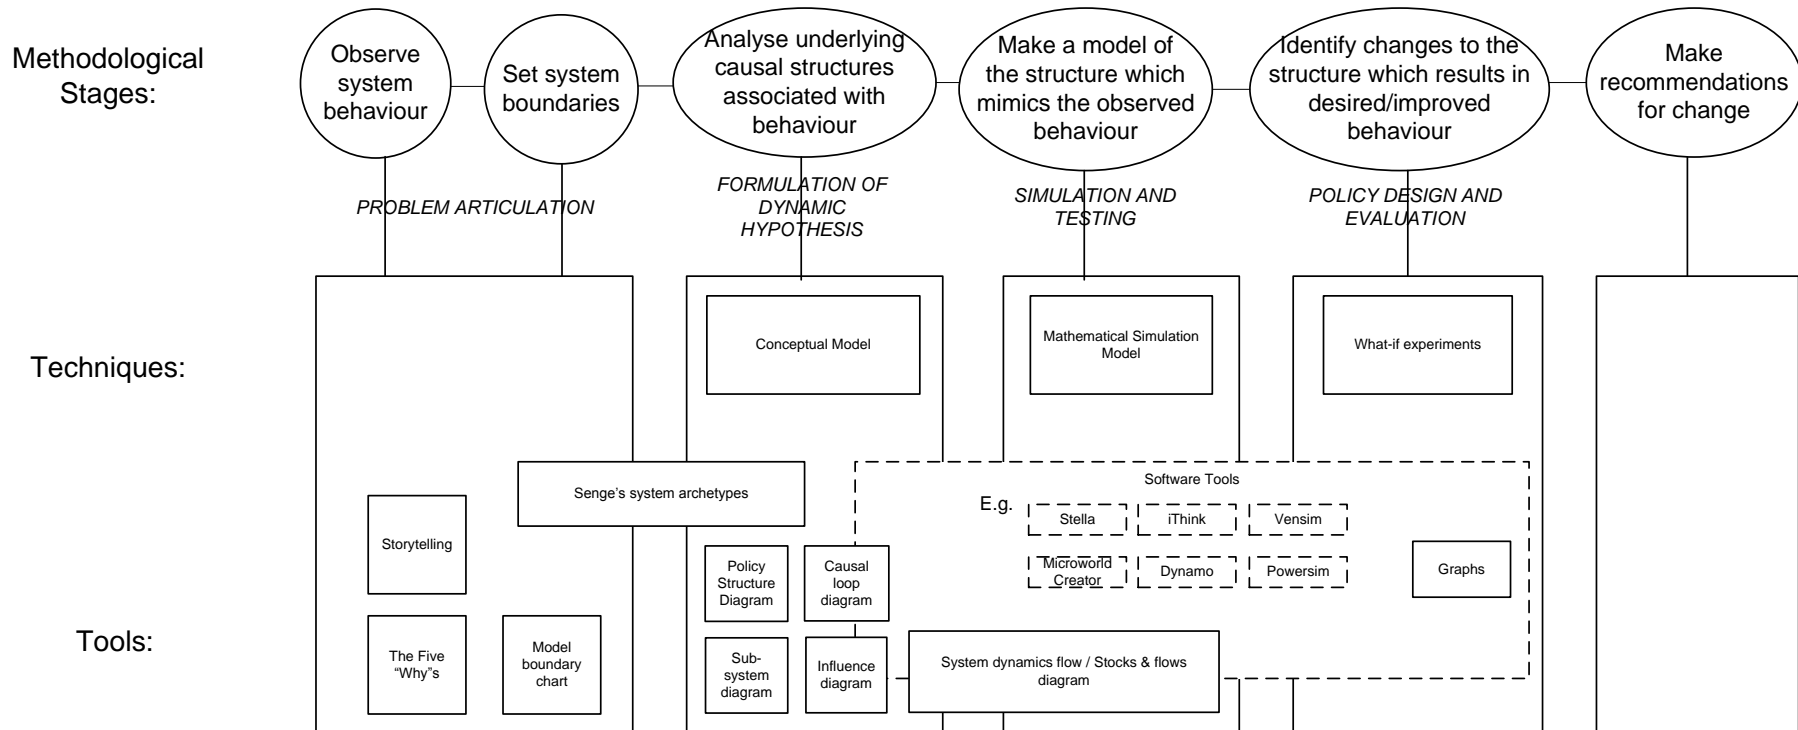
Methodological Stages:

Observe system behaviour

Set system boundaries

Analyse underlying causal structures associated with behaviour

Make a model of the structure which mimics the observed behaviour

Identify changes to the structure which results in desired/improved behaviour

Make recommendations for change

PROBLEM ARTICULATION

FORMULATION OF DYNAMIC HYPOTHESIS

SIMULATION AND TESTING

POLICY DESIGN AND EVALUATION

Techniques:

Conceptual Model

Mathematical Simulation Model

What-if experiments

Senge's system archetypes

Software Tools

E.g.

Stella

iThink

Vensim

Microworld Creator

Dynamo

Powersim

Graphs

Storytelling

Policy Structure Diagram

Causal loop diagram

Tools:

The Five "Why"s

Model boundary chart

Sub-system diagram

Influence diagram

System dynamics flow / Stocks & flows diagram